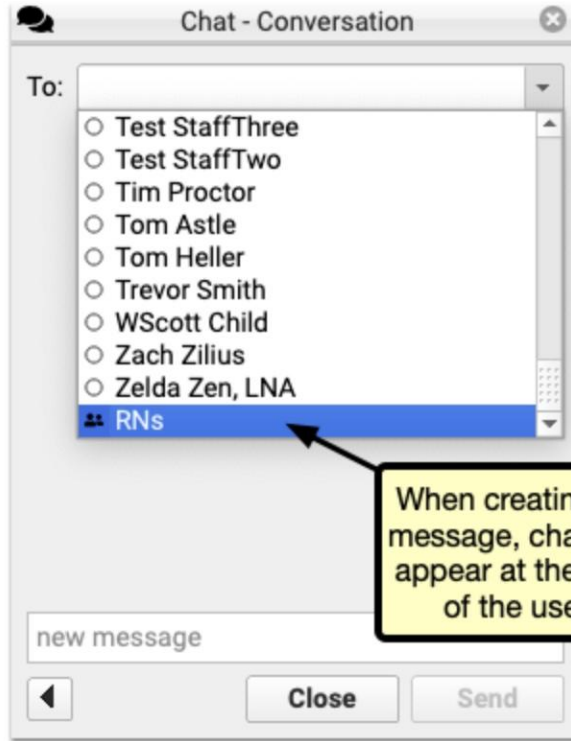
Chat - Conversation

To:

Test StaffThree
Test StaffTwo
Tim Proctor
Tom Astle
Tom Heller
Trevor Smith
WScott Child
Zach Zilius
Zelda Zen, LNA
RNs

When creatin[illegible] message, cha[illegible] appear at the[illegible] of the use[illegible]

new message

Close

Send